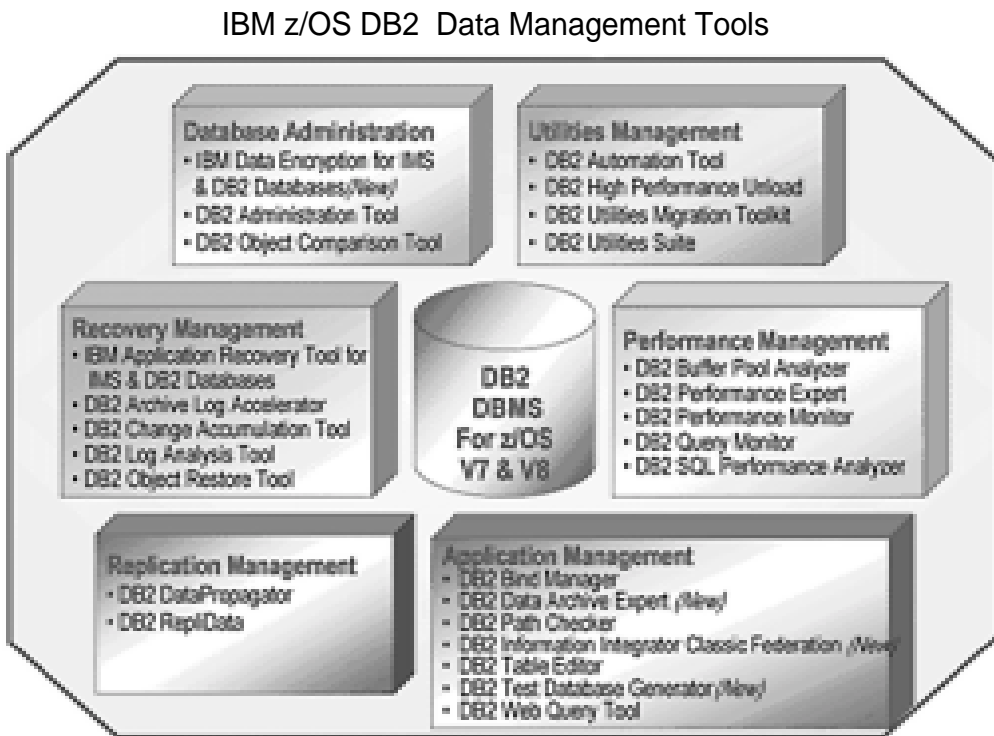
IBM z/OS DB2 Data Management Tools

Database Administration
• IBM Data Encryption for IMS & DB2 Databases (New)
• DB2 Administration Tool
• DB2 Object Comparison Tool

Utilities Management
• DB2 Automation Tool
• DB2 High Performance Unload
• DB2 Utilities Migration Toolkit
• DB2 Utilities Suite

Recovery Management
• IBM Application Recovery Tool for IMS & DB2 Databases
• DB2 Archive Log Accelerator
• DB2 Change Accumulation Tool
• DB2 Log Analysis Tool
• DB2 Object Restore Tool

DB2 DBMS For z/OS V7 & V8

Performance Management
• DB2 Buffer Pool Analyzer
• DB2 Performance Expert
• DB2 Performance Monitor
• DB2 Query Monitor
• DB2 SQL Performance Analyzer

Replication Management
• DB2 DataPropagator
• DB2 RepliData

Application Management
• DB2 Bind Manager
• DB2 Data Archive Expert (New)
• DB2 Path Checker
• DB2 Information Integrator Classic Federation (New)
• DB2 Table Editor
• DB2 Test Database Generator (New)
• DB2 Web Query Tool